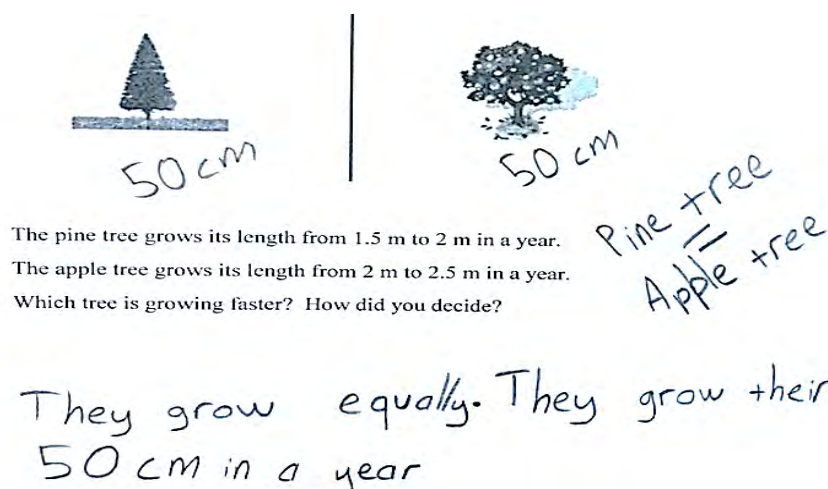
50 cm

50 cm

The pine tree grows its length from 1.5 m to 2 m in a year.
The apple tree grows its length from 2 m to 2.5 m in a year.
Which tree is growing faster? How did you decide?

Pine tree = Apple tree

They grow equally. They grow their 50 cm in a year